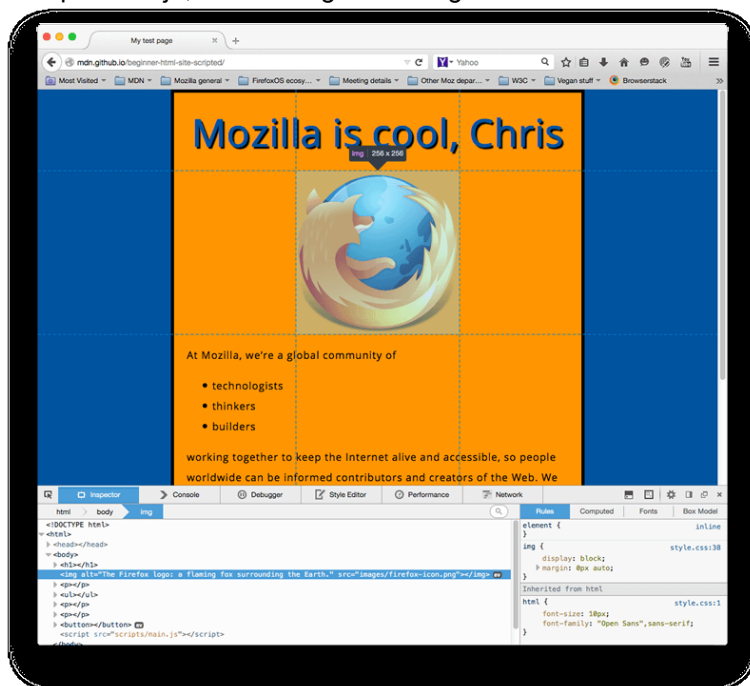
My test page

mdn.github.io/beginner-html-site-scripted/

Yahoo

Most Visited MDN Mozilla general FirefoxOS ecosy... Meeting details Other Moz depar... W3C Vegan stuff Browserstack

Mozilla is cool, Chris

img 256 x 256

At Mozilla, we're a global community of

- technologists
- thinkers
- builders

working together to keep the Internet alive and accessible, so people worldwide can be informed contributors and creators of the Web. We

Inspector Console Debugger Style Editor Performance Network

html body img

<!DOCTYPE html>
<html>
<head></head>
<body>
<h1></h1>
<img alt="The Firefox logo: a flaming fox surrounding the Earth." src="images/firefox-icon.png"></img>
<p></p>
<ul></ul>
<p></p>
<p></p>
<button></button>
<script src="scripts/main.js"></script>

Rules Computed Fonts Box Model

element { inline
}
img { style.css:38
display: block;
margin: 0px auto;
}
Inherited from html
html { style.css:1
font-size: 10px;
font-family: "Open Sans",sans-serif;
}